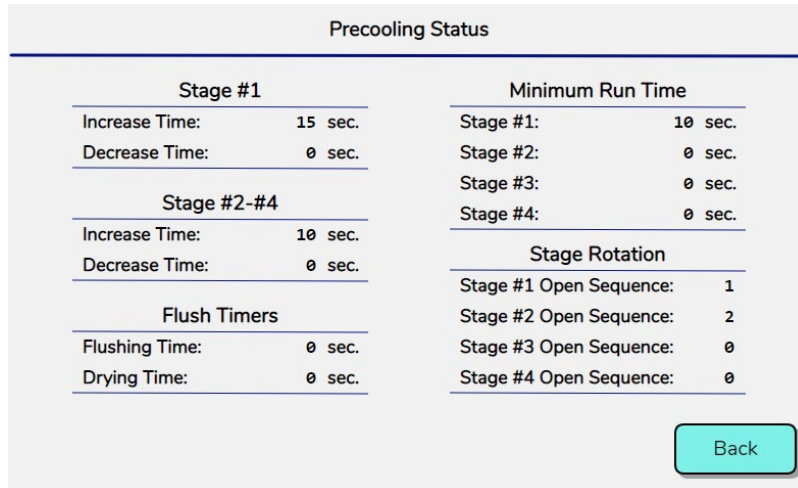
Precooling Status

Stage #1

Increase Time: 15 sec.
Decrease Time: 0 sec.

Stage #2-#4

Increase Time: 10 sec.
Decrease Time: 0 sec.

Flush Timers

Flushing Time: 0 sec.
Drying Time: 0 sec.

Minimum Run Time

Stage #1: 10 sec.
Stage #2: 0 sec.
Stage #3: 0 sec.
Stage #4: 0 sec.

Stage Rotation

Stage #1 Open Sequence: 1
Stage #2 Open Sequence: 2
Stage #3 Open Sequence: 0
Stage #4 Open Sequence: 0

Back